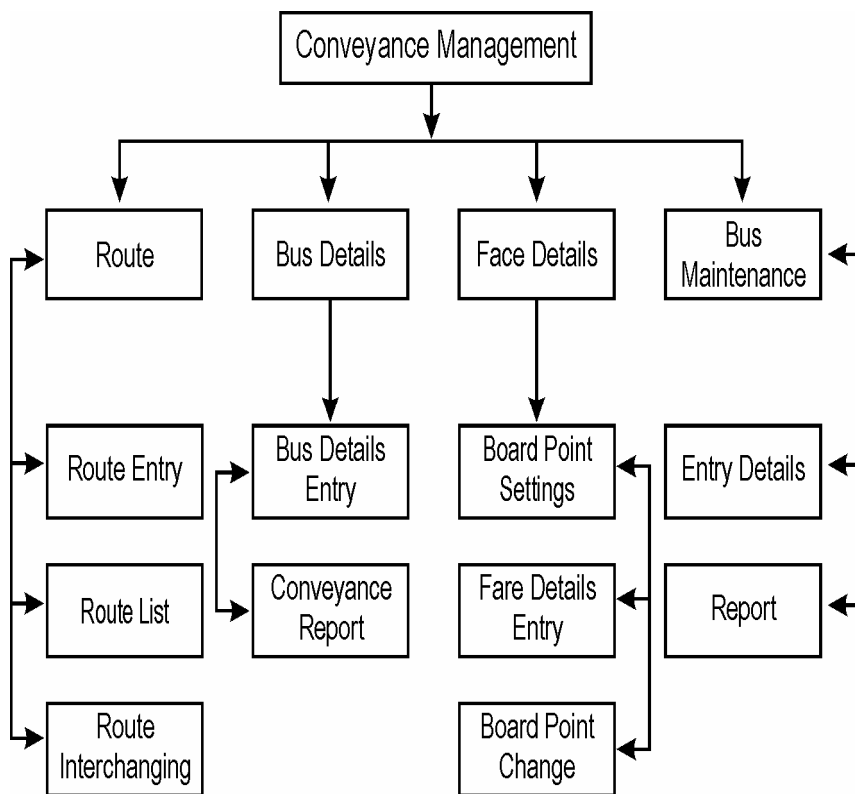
Conveyance Management

Route

Bus Details

Face Details

Bus Maintenance

Route Entry

Route List

Route Interchanging

Bus Details Entry

Conveyance Report

Board Point Settings

Fare Details Entry

Board Point Change

Entry Details

Report